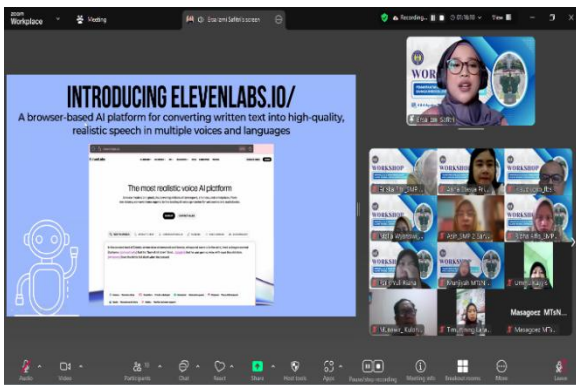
zoom Workplace

Meeting

Ersa Lanni Safitri's screen

Recording...

View

INTRODUCING ELEVENLABS.IO/

A browser-based AI platform for converting written text into high-quality, realistic speech in multiple voices and languages

ElevenLabs

The most realistic voice AI platform

WORKSHOP

Ersa Lanni Safitri

Masagoez MTsN...

Audio

Video

Participants

Chat

React

Share

Host tools

Apps

Pause/stop recording

Meeting info

Breakout rooms

More

Leave